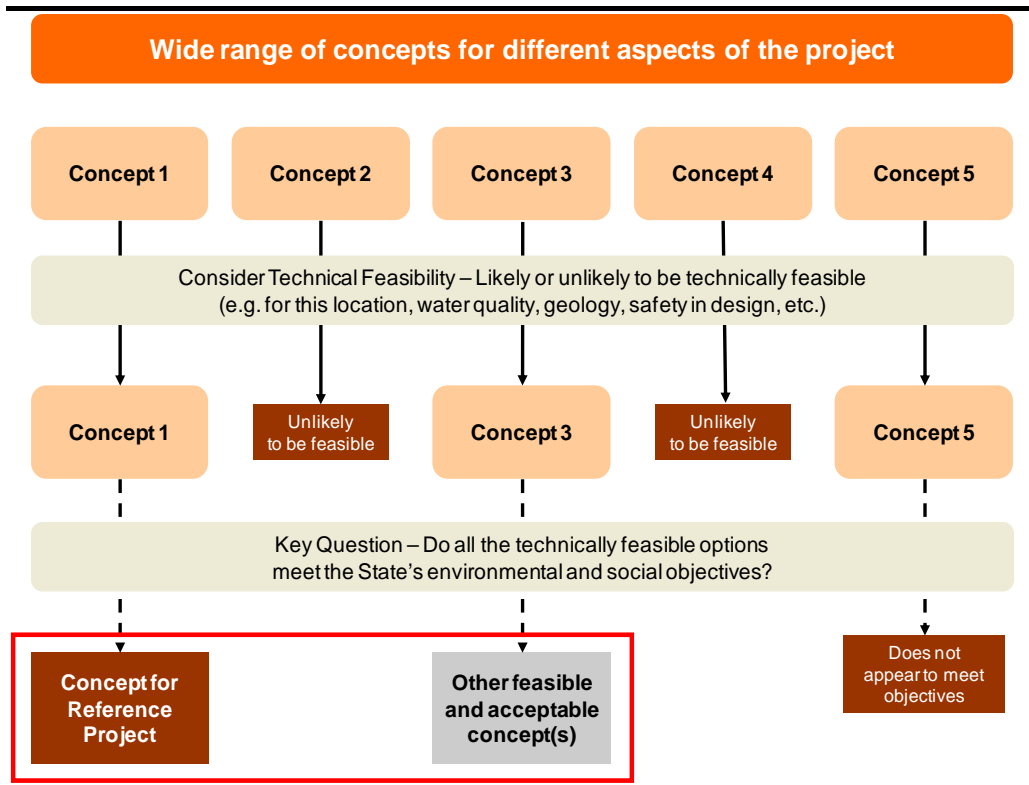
Wide range of concepts for different aspects of the project

Concept 1

Concept 2

Concept 3

Concept 4

Concept 5

Consider Technical Feasibility – Likely or unlikely to be technically feasible (e.g. for this location, water quality, geology, safety in design, etc.)

Concept 1

Unlikely to be feasible

Concept 3

Unlikely to be feasible

Concept 5

Key Question – Do all the technically feasible options meet the State's environmental and social objectives?

Concept for Reference Project

Other feasible and acceptable concept(s)

Does not appear to meet objectives